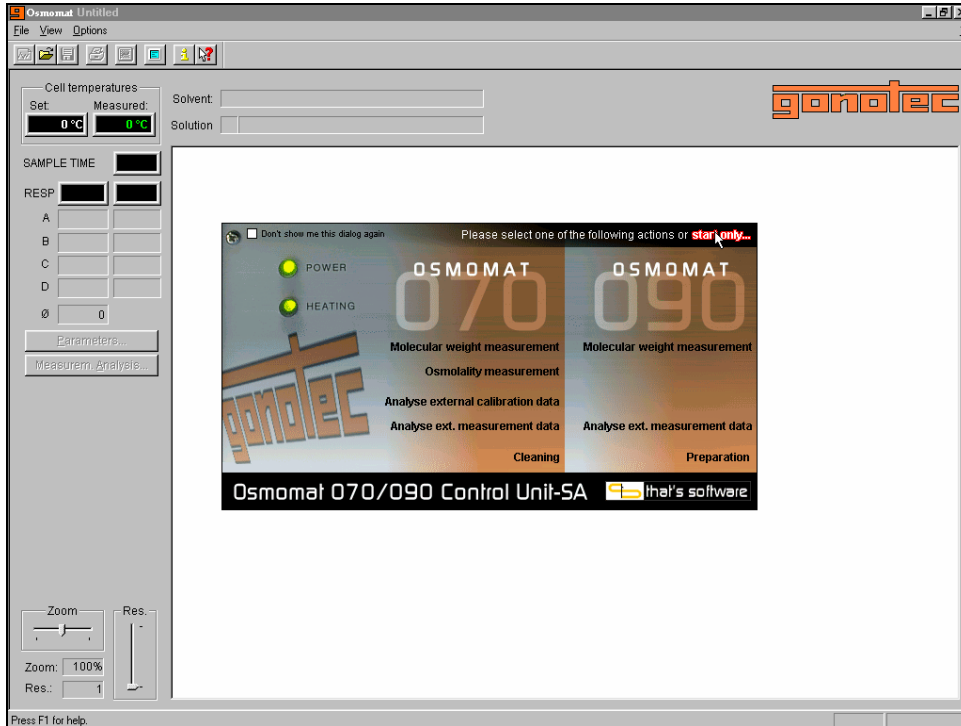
Osmomat Untitled

File View Options

Cell temperatures
Set: Measured:
0 °C 0 °C

Solvent:
Solution

gonotec

SAMPLE TIME

RESP

A
B
C
D
Ø 0

Parameters...
Measurem. Analysis...

Don't show me this dialog again

Please select one of the following actions or start only...

POWER
HEATING

OSMOMAT 070
OSMOMAT 090

Molecular weight measurement
Molecular weight measurement
Osmolality measurement
Analyse external calibration data
Analyse ext. measurement data
Analyse ext. measurement data
Cleaning
Preparation

gonotec

Osmomat 070/090 Control Unit-SA
that's software

Zoom
Res.
Zoom: 100%
Res.: 1

Press F1 for help.